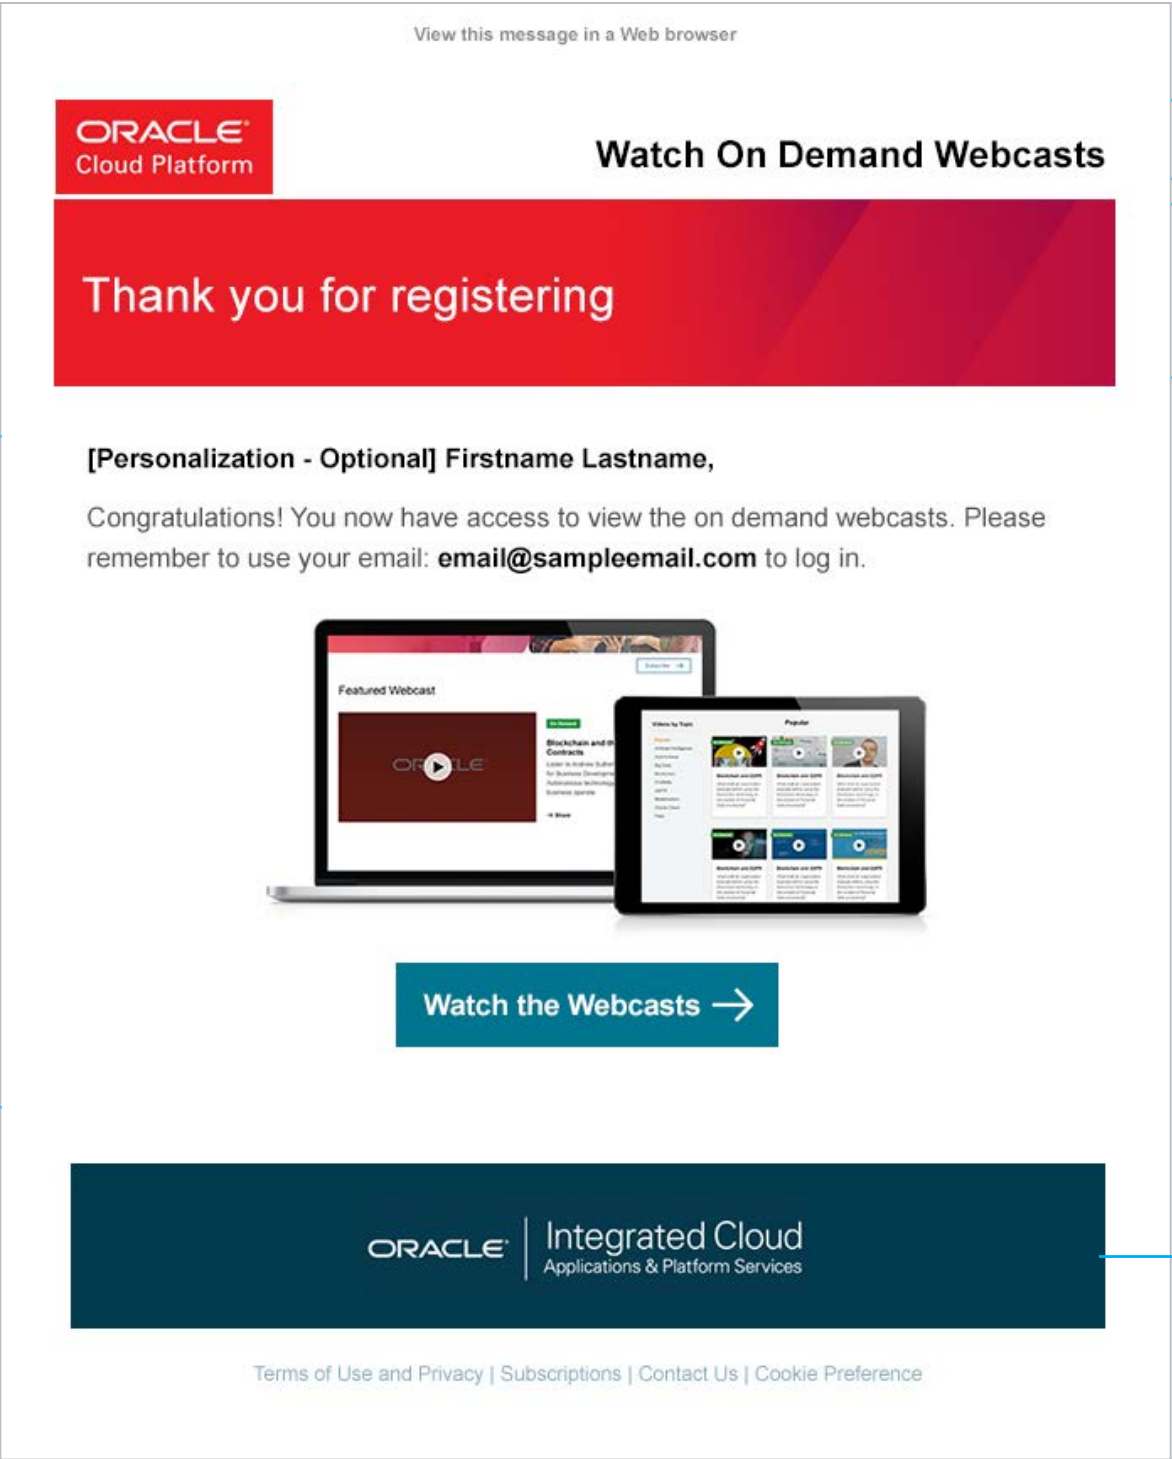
View this message in a Web browser

ORACLE
Cloud Platform

Watch On Demand Webcasts

Thank you for registering

[Personalization - Optional] Firstname Lastname,

Congratulations! You now have access to view the on demand webcasts. Please remember to use your email: **email@sampleemail.com** to log in.

Featured Webcast

Blockchain and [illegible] Contracts

Popular

Watch the Webcasts →

ORACLE
Integrated Cloud
Applications & Platform Services

Terms of Use and Privacy | Subscriptions | Contact Us | Cookie Preference